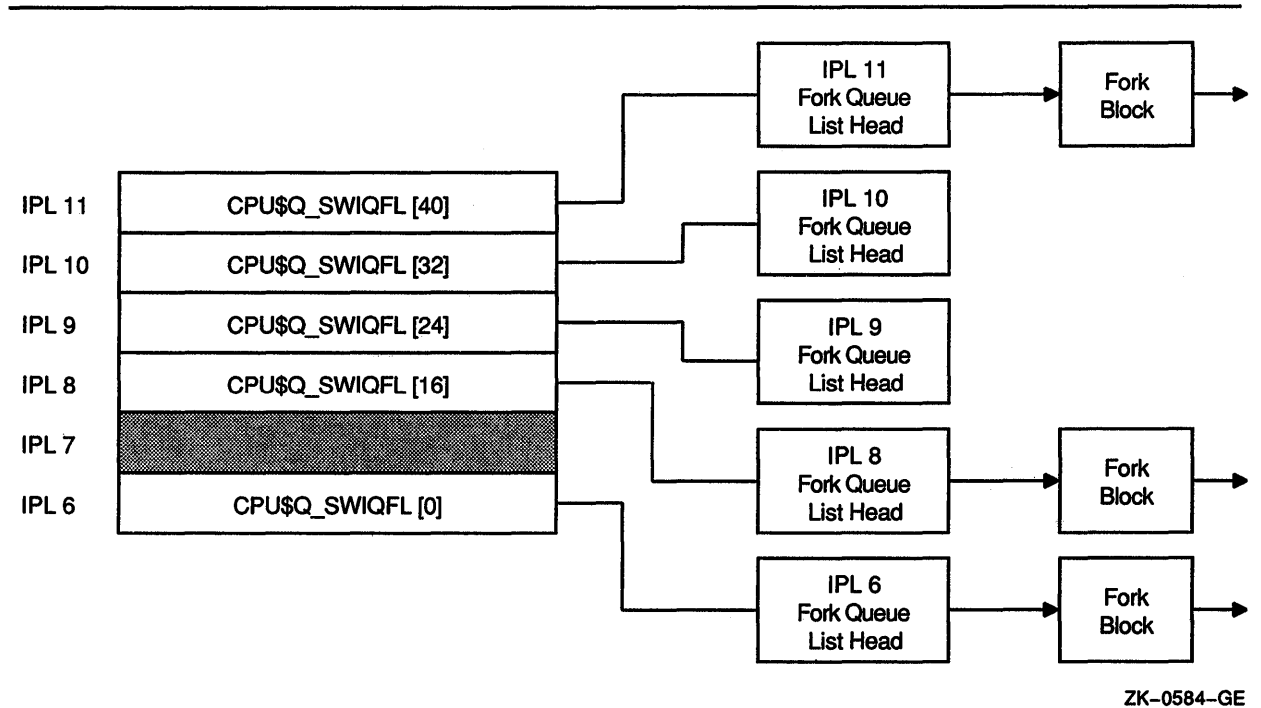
IPL 11
Fork Queue
List Head

Fork
Block

IPL 11
CPU$Q_SWIQFL [40]

IPL 10
Fork Queue
List Head

IPL 10
CPU$Q_SWIQFL [32]

IPL 9
CPU$Q_SWIQFL [24]

IPL 9
Fork Queue
List Head

IPL 8
CPU$Q_SWIQFL [16]

IPL 7

IPL 8
Fork Queue
List Head

Fork
Block

IPL 6
CPU$Q_SWIQFL [0]

IPL 6
Fork Queue
List Head

Fork
Block

ZK–0584–GE